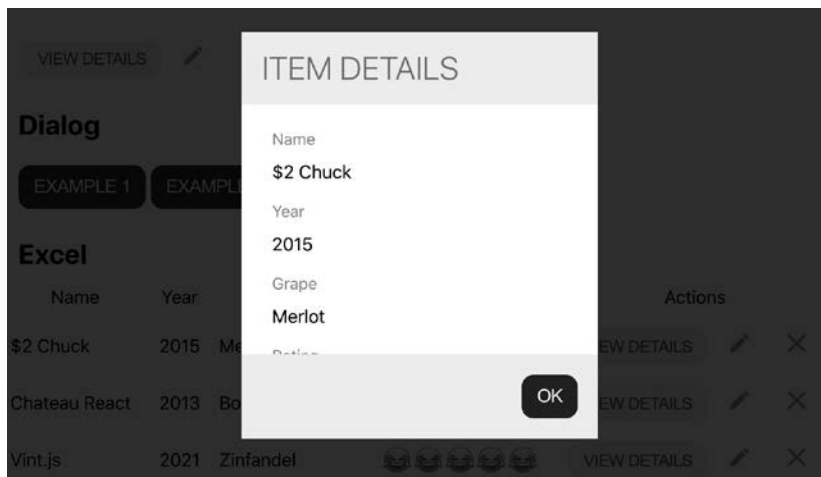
VIEW DETAILS

Dialog

EXAMPLE 1 EXAMPL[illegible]

Excel

| Name | Year | | | Actions |
|---|---|---|---|---|
| $2 Chuck | 2015 | Me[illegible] | | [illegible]EW DETAILS |
| Chateau React | 2013 | Bo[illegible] | | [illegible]EW DETAILS |
| Vint.js | 2021 | Zinfandel | | VIEW DETAILS |

ITEM DETAILS

Name
$2 Chuck

Year
2015

Grape
Merlot

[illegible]

OK